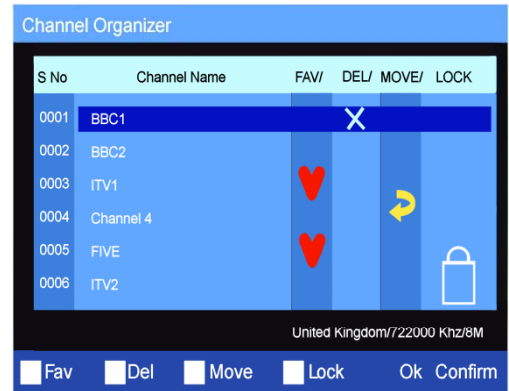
Channel Organizer

| S No | Channel Name | FAV/ | DEL/ | MOVE/ | LOCK |
|---|---|---|---|---|---|
| 0001 | BBC1 | | X | | |
| 0002 | BBC2 | | | | |
| 0003 | ITV1 | | | | |
| 0004 | Channel 4 | | | | |
| 0005 | FIVE | | | | |
| 0006 | ITV2 | | | | |

United Kingdom/722000 Khz/8M

Fav Del Move Lock Ok Confirm